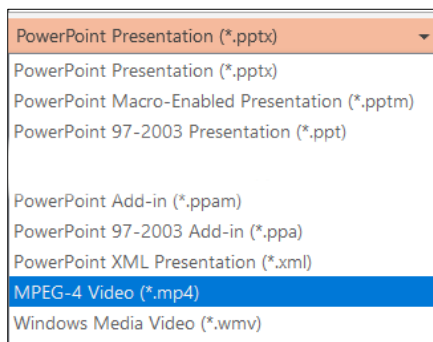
PowerPoint Presentation (*.pptx)

PowerPoint Presentation (*.pptx)
PowerPoint Macro-Enabled Presentation (*.pptm)
PowerPoint 97-2003 Presentation (*.ppt)

PowerPoint Add-in (*.ppam)
PowerPoint 97-2003 Add-in (*.ppa)
PowerPoint XML Presentation (*.xml)
MPEG-4 Video (*.mp4)
Windows Media Video (*.wmv)